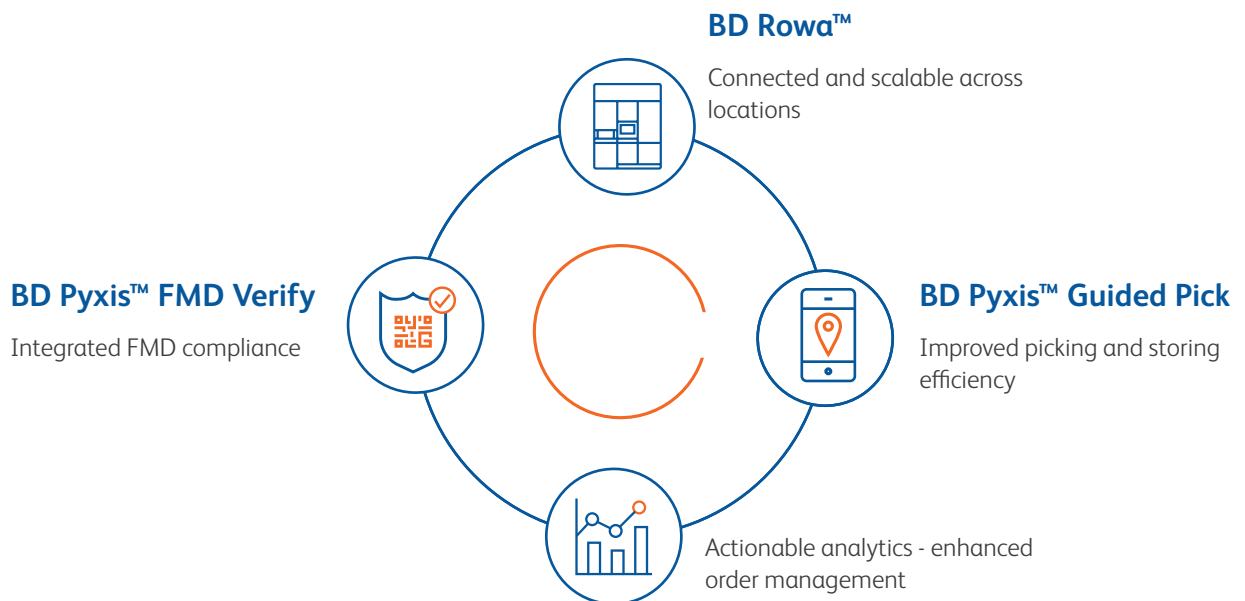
BD Rowa™

Connected and scalable across locations

BD Pyxis™ FMD Verify

Integrated FMD compliance

BD Pyxis™ Guided Pick

Improved picking and storing efficiency

Actionable analytics - enhanced order management